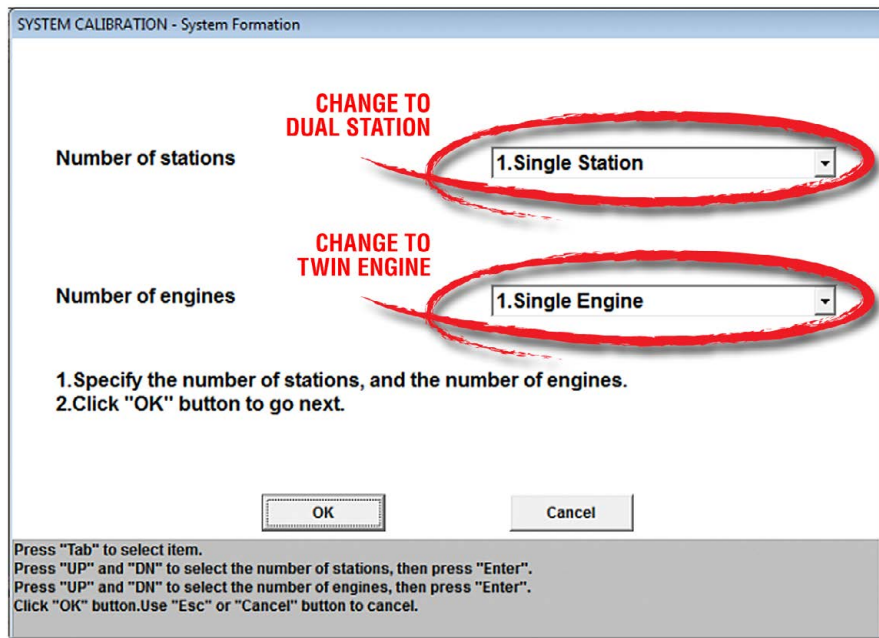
SYSTEM CALIBRATION - System Formation

CHANGE TO DUAL STATION

Number of stations

1.Single Station

CHANGE TO TWIN ENGINE

Number of engines

1.Single Engine

1.Specify the number of stations, and the number of engines.
2.Click "OK" button to go next.

OK

Cancel

Press "Tab" to select item.
Press "UP" and "DN" to select the number of stations, then press "Enter".
Press "UP" and "DN" to select the number of engines, then press "Enter".
Click "OK" button.Use "Esc" or "Cancel" button to cancel.